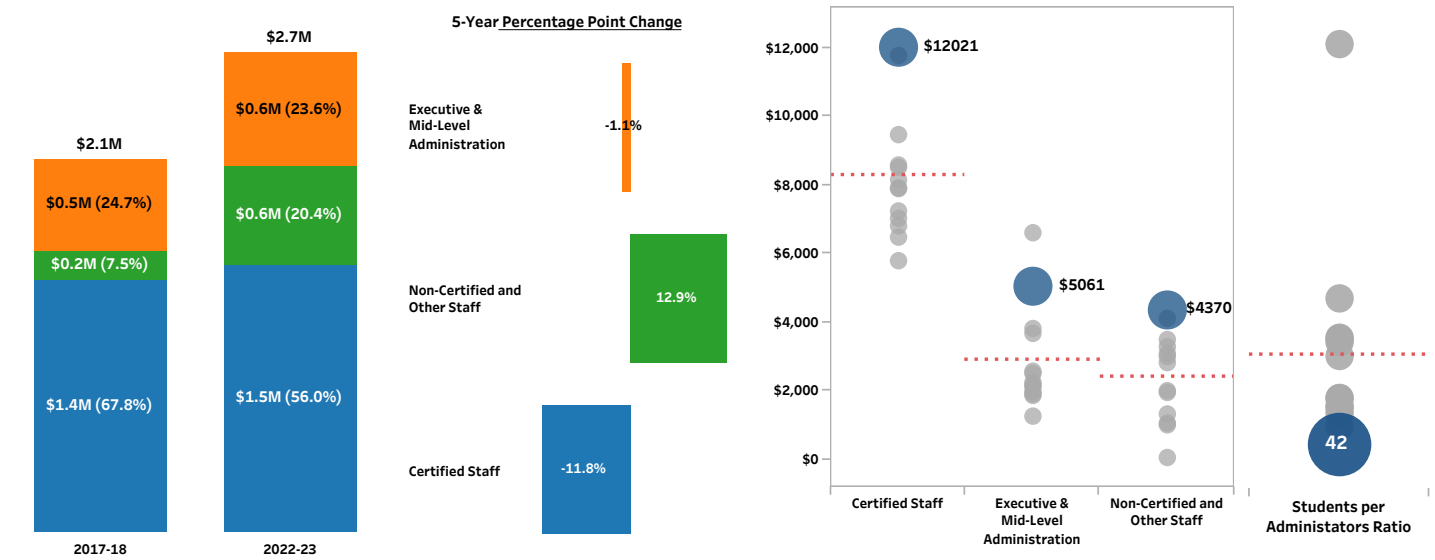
$2.1M

$0.5M (24.7%)

$0.2M (7.5%)

$1.4M (67.8%)

2017-18

$2.7M

$0.6M (23.6%)

$0.6M (20.4%)

$1.5M (56.0%)

2022-23

5-Year Percentage Point Change

Executive & Mid-Level Administration

-1.1%

Non-Certified and Other Staff

12.9%

Certified Staff

-11.8%

$12,000

$10,000

$8,000

$6,000

$4,000

$2,000

$0

$12021

$5061

$4370

Certified Staff

Executive & Mid-Level Administration

Non-Certified and Other Staff

42

Students per Administators Ratio